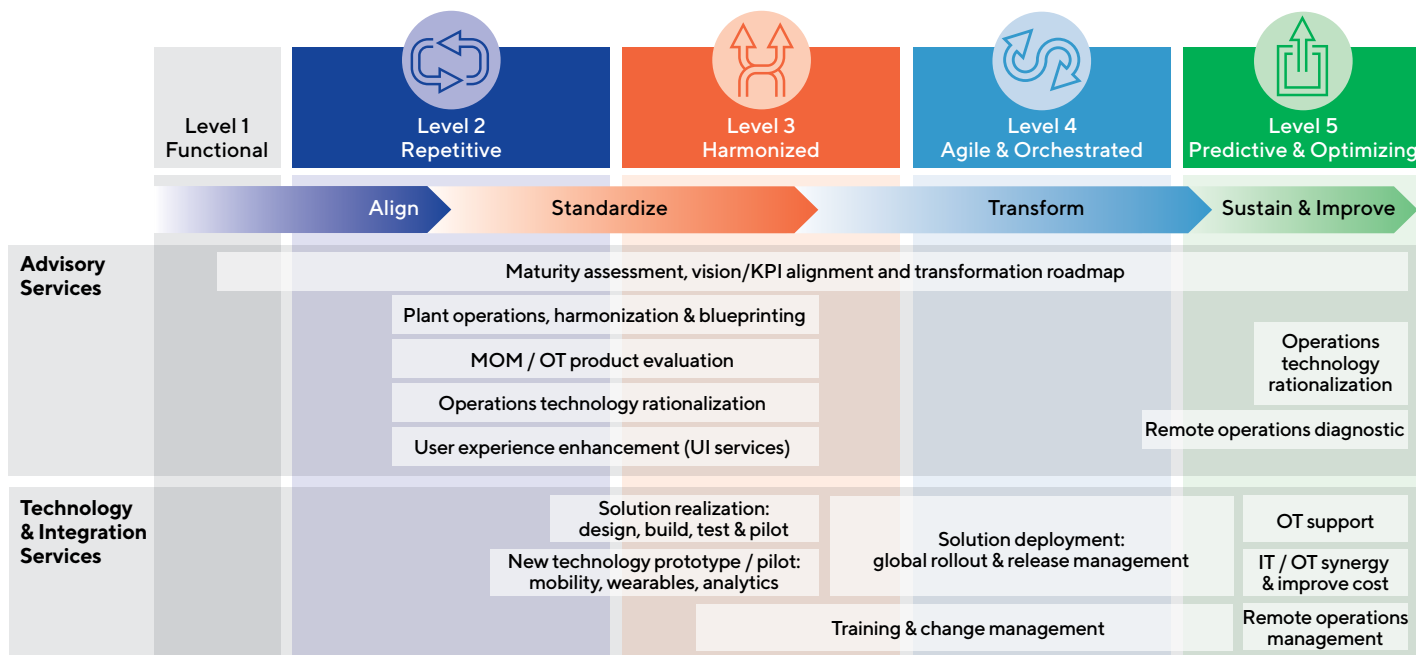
Level 1
Functional

Level 2
Repetitive

Level 3
Harmonized

Level 4
Agile & Orchestrated

Level 5
Predictive & Optimizing

Align

Standardize

Transform

Sustain & Improve

Advisory Services

Maturity assessment, vision/KPI alignment and transformation roadmap

Plant operations, harmonization & blueprinting

MOM / OT product evaluation

Operations technology rationalization

User experience enhancement (UI services)

Operations technology rationalization

Remote operations diagnostic

Technology & Integration Services

Solution realization: design, build, test & pilot

New technology prototype / pilot: mobility, wearables, analytics

Solution deployment: global rollout & release management

OT support

IT / OT synergy & improve cost

Training & change management

Remote operations management